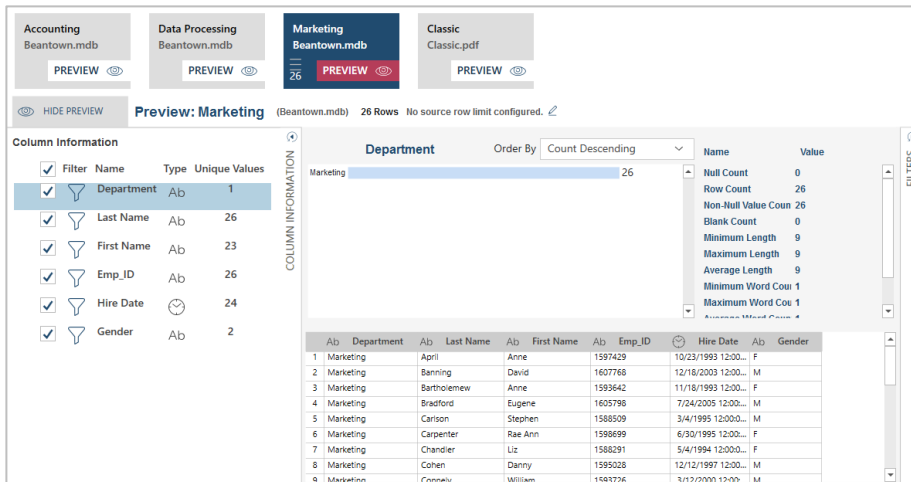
Accounting
Beantown.mdb
PREVIEW

Data Processing
Beantown.mdb
PREVIEW

Marketing
Beantown.mdb
26
PREVIEW

Classic
Classic.pdf
PREVIEW

HIDE PREVIEW
Preview: Marketing (Beantown.mdb) 26 Rows No source row limit configured.

Column Information

| Filter | Name | Type | Unique Values |
|---|---|---|---|
| | Department | Ab | 1 |
| | Last Name | Ab | 26 |
| | First Name | Ab | 23 |
| | Emp_ID | Ab | 26 |
| | Hire Date | | 24 |
| | Gender | Ab | 2 |

COLUMN INFORMATION

Department Order By Count Descending

Marketing 26

| Name | Value |
|---|---|
| Null Count | 0 |
| Row Count | 26 |
| Non-Null Value Coun | 26 |
| Blank Count | 0 |
| Minimum Length | 9 |
| Maximum Length | 9 |
| Average Length | 9 |
| Minimum Word Coun | 1 |
| Maximum Word Cou | 1 |
| Average Word Coun | 1 |

FILTERS

| | Ab Department | Ab Last Name | Ab First Name | Ab Emp_ID | Hire Date | Ab Gender |
|---|---|---|---|---|---|---|
| 1 | Marketing | April | Anne | 1597429 | 10/23/1993 12:00... | F |
| 2 | Marketing | Banning | David | 1607768 | 12/18/2003 12:00... | M |
| 3 | Marketing | Bartholemew | Anne | 1593642 | 11/18/1993 12:00... | F |
| 4 | Marketing | Bradford | Eugene | 1605798 | 7/24/2005 12:00... | M |
| 5 | Marketing | Carlson | Stephen | 1588509 | 3/4/1995 12:00:0... | M |
| 6 | Marketing | Carpenter | Rae Ann | 1598699 | 6/30/1995 12:00... | F |
| 7 | Marketing | Chandler | Liz | 1588291 | 5/4/1994 12:00:0... | F |
| 8 | Marketing | Cohen | Danny | 1595028 | 12/12/1997 12:00... | M |
| 9 | Marketing | Conney | William | 1593726 | 3/12/2000 12:00... | M |